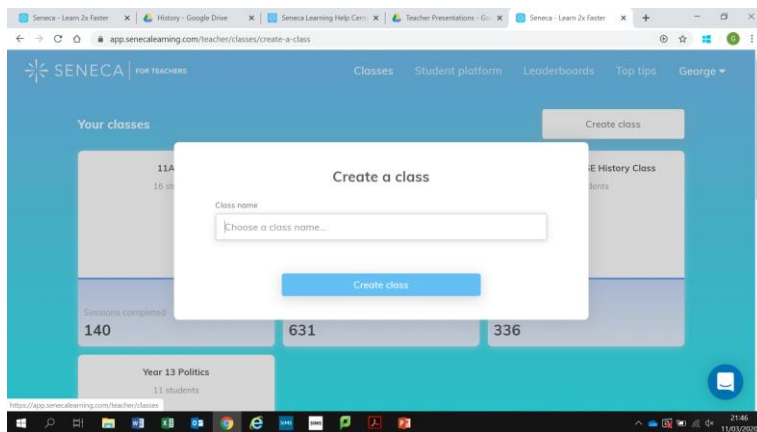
Seneca - Learn 2x Faster | History - Google Drive | Seneca Learning Help Cent | Teacher Presentations - Go | Seneca - Learn 2x Faster

app.senecalearning.com/teacher/classes/create-a-class

SENECA | FOR TEACHERS

Classes Student platform Leaderboards Top tips George

Your classes

Create class

11A

16 st

E History Class

dents

Create a class

Class name

Choose a class name...

Create class

Sessions completed

140

631

336

Year 13 Politics

11 students

https://app.senecalearning.com/teacher/classes

21:46
11/03/2020